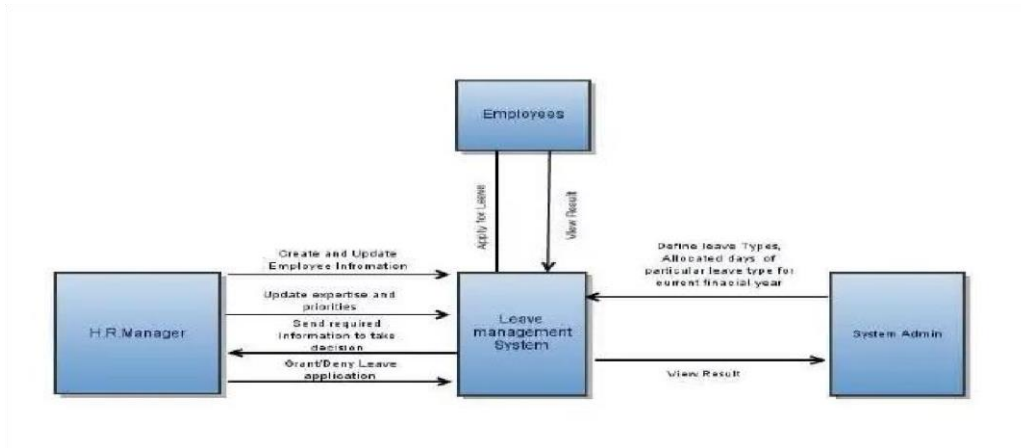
Employees

Apply for Leave

View Result

Create and Update Employee Infromation

Update expertise and priorities

Send required information to take decision

Grant/Deny Leave application

H.R.Manager

Leave management System

Define leave Types, Allocated days of particular leave type for current finacial year

View Result

System Admin